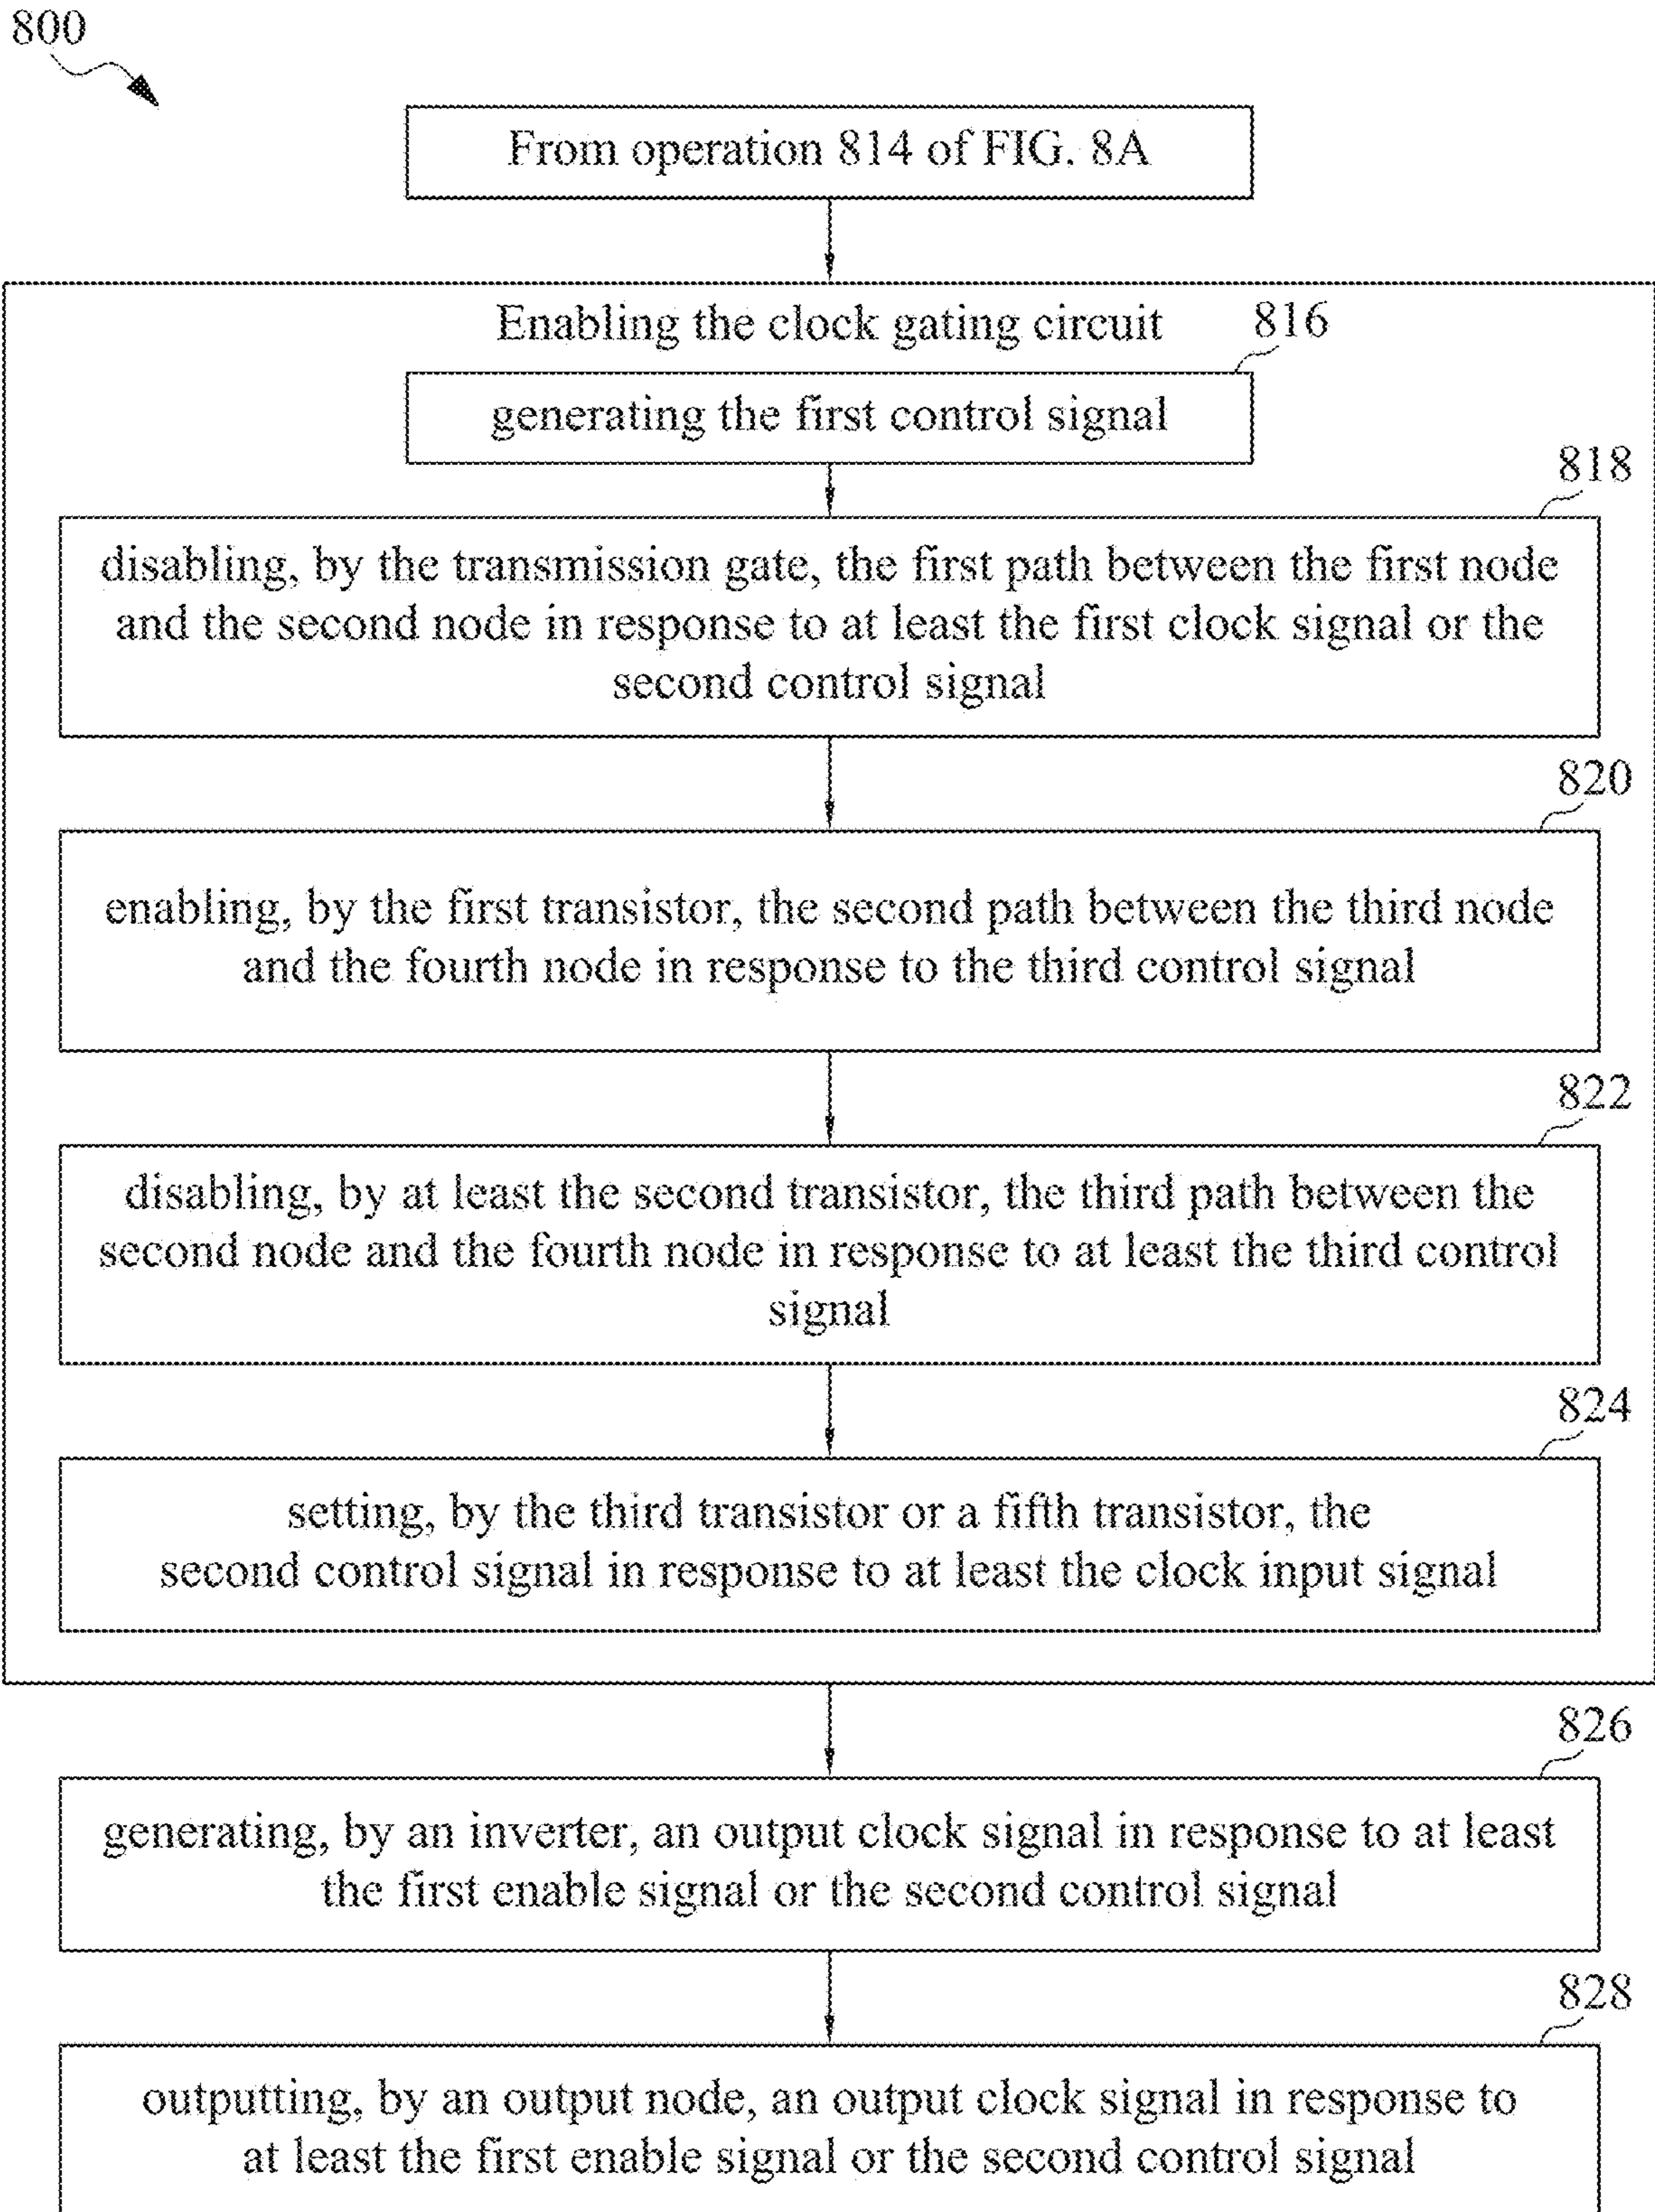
800

From operation 814 of FIG. 8A

Enabling the clock gating circuit

816

generating the first control signal

818

disabling, by the transmission gate, the first path between the first node and the second node in response to at least the first clock signal or the second control signal

820

enabling, by the first transistor, the second path between the third node and the fourth node in response to the third control signal

822

disabling, by at least the second transistor, the third path between the second node and the fourth node in response to at least the third control signal

824

setting, by the third transistor or a fifth transistor, the second control signal in response to at least the clock input signal

826

generating, by an inverter, an output clock signal in response to at least the first enable signal or the second control signal

828

outputting, by an output node, an output clock signal in response to at least the first enable signal or the second control signal